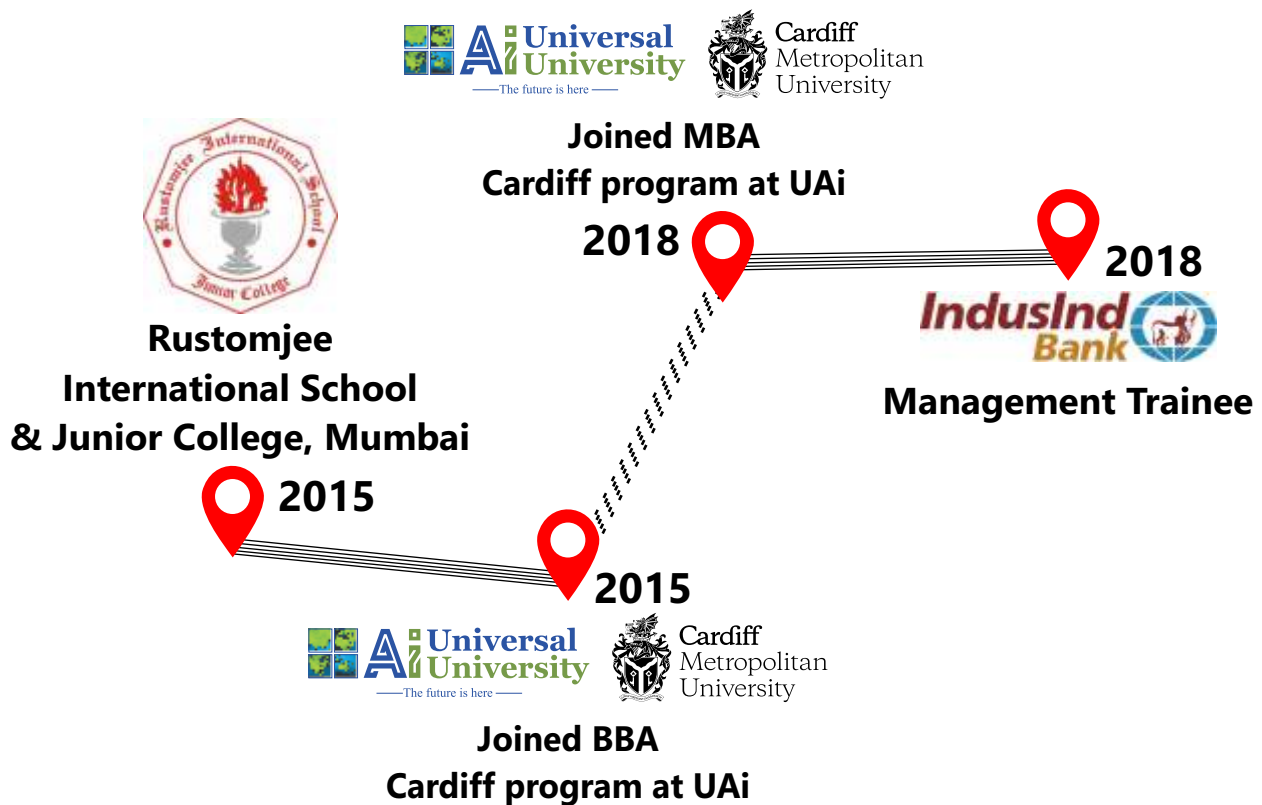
Ai Universal University
The future is here

Cardiff Metropolitan University

Joined MBA
Cardiff program at UAi

2018

2018

IndusInd Bank

Management Trainee

Rustomjee International School
Junior College

Rustomjee
International School
& Junior College, Mumbai

2015

2015

Ai Universal University
The future is here

Cardiff Metropolitan University

Joined BBA
Cardiff program at UAi